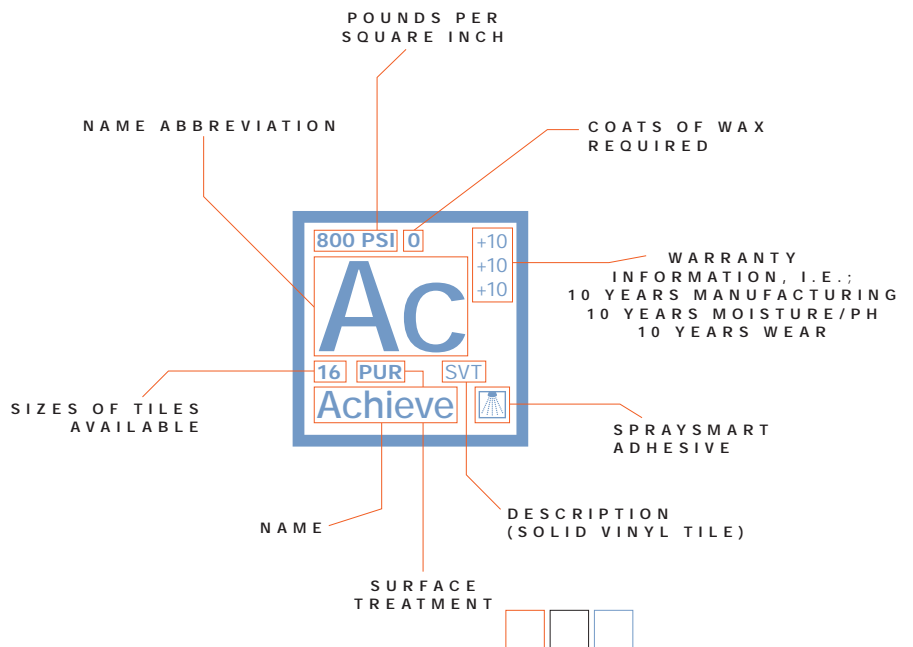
POUNDS PER SQUARE INCH

NAME ABBREVIATION

COATS OF WAX REQUIRED

800 PSI 0

+10
+10
+10

Ac

WARRANTY INFORMATION, I.E.;
10 YEARS MANUFACTURING
10 YEARS MOISTURE/PH
10 YEARS WEAR

16 PUR SVT

Achieve

SIZES OF TILES AVAILABLE

SPRAYSMART ADHESIVE

NAME

DESCRIPTION (SOLID VINYL TILE)

SURFACE TREATMENT